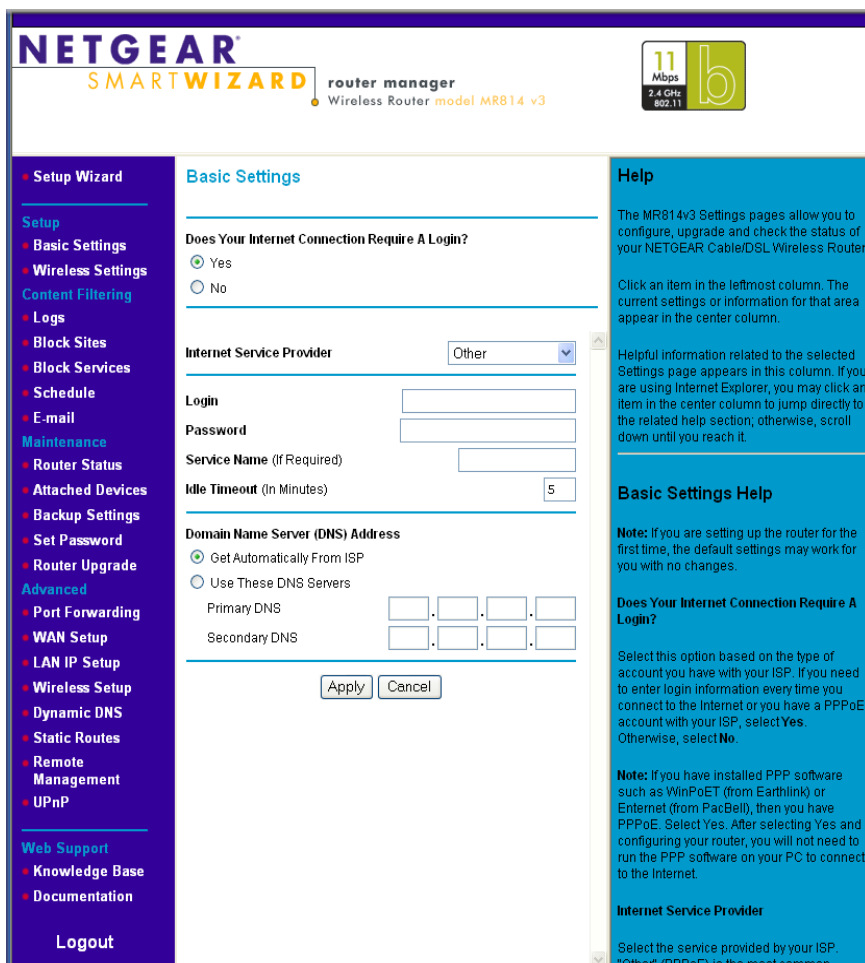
NETGEAR
SMARTWIZARD router manager
Wireless Router model MR814 v3

11 Mbps 2.4 GHz 802.11 b

Setup Wizard

Setup
Basic Settings
Wireless Settings
Content Filtering
Logs
Block Sites
Block Services
Schedule
E-mail
Maintenance
Router Status
Attached Devices
Backup Settings
Set Password
Router Upgrade
Advanced
Port Forwarding
WAN Setup
LAN IP Setup
Wireless Setup
Dynamic DNS
Static Routes
Remote Management
UPnP

Web Support
Knowledge Base
Documentation

Logout

Basic Settings

Does Your Internet Connection Require A Login?
Yes
No

Internet Service Provider Other

Login
Password
Service Name (If Required)
Idle Timeout (In Minutes) 5

Domain Name Server (DNS) Address
Get Automatically From ISP
Use These DNS Servers
Primary DNS . . .
Secondary DNS . . .

Apply Cancel

Help

The MR814v3 Settings pages allow you to configure, upgrade and check the status of your NETGEAR Cable/DSL Wireless Router

Click an item in the leftmost column. The current settings or information for that area appear in the center column.

Helpful information related to the selected Settings page appears in this column. If you are using Internet Explorer, you may click an item in the center column to jump directly to the related help section; otherwise, scroll down until you reach it.

Basic Settings Help

Note: If you are setting up the router for the first time, the default settings may work for you with no changes.

Does Your Internet Connection Require A Login?

Select this option based on the type of account you have with your ISP. If you need to enter login information every time you connect to the Internet or you have a PPPoE account with your ISP, select Yes. Otherwise, select No.

Note: If you have installed PPP software such as WinPoET (from Earthlink) or Enternet (from PacBell), then you have PPPoE. Select Yes. After selecting Yes and configuring your router, you will not need to run the PPP software on your PC to connect to the Internet.

Internet Service Provider

Select the service provided by your ISP. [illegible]